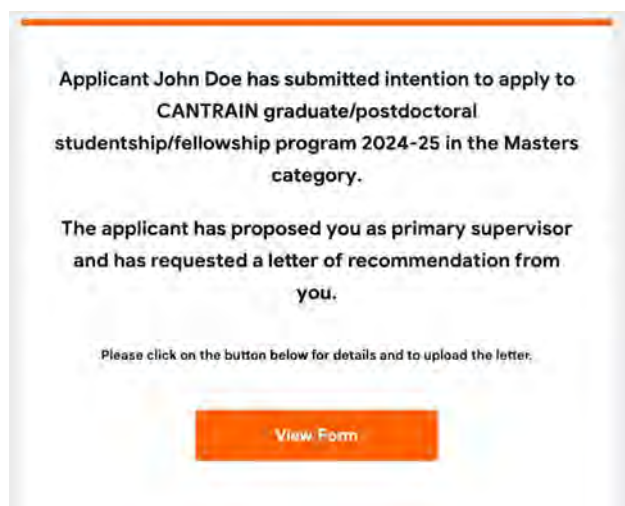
Applicant John Doe has submitted intention to apply to CANTRAIN graduate/postdoctoral studentship/fellowship program 2024-25 in the Masters category.

The applicant has proposed you as primary supervisor and has requested a letter of recommendation from you.

Please click on the button below for details and to upload the letter.

View Form